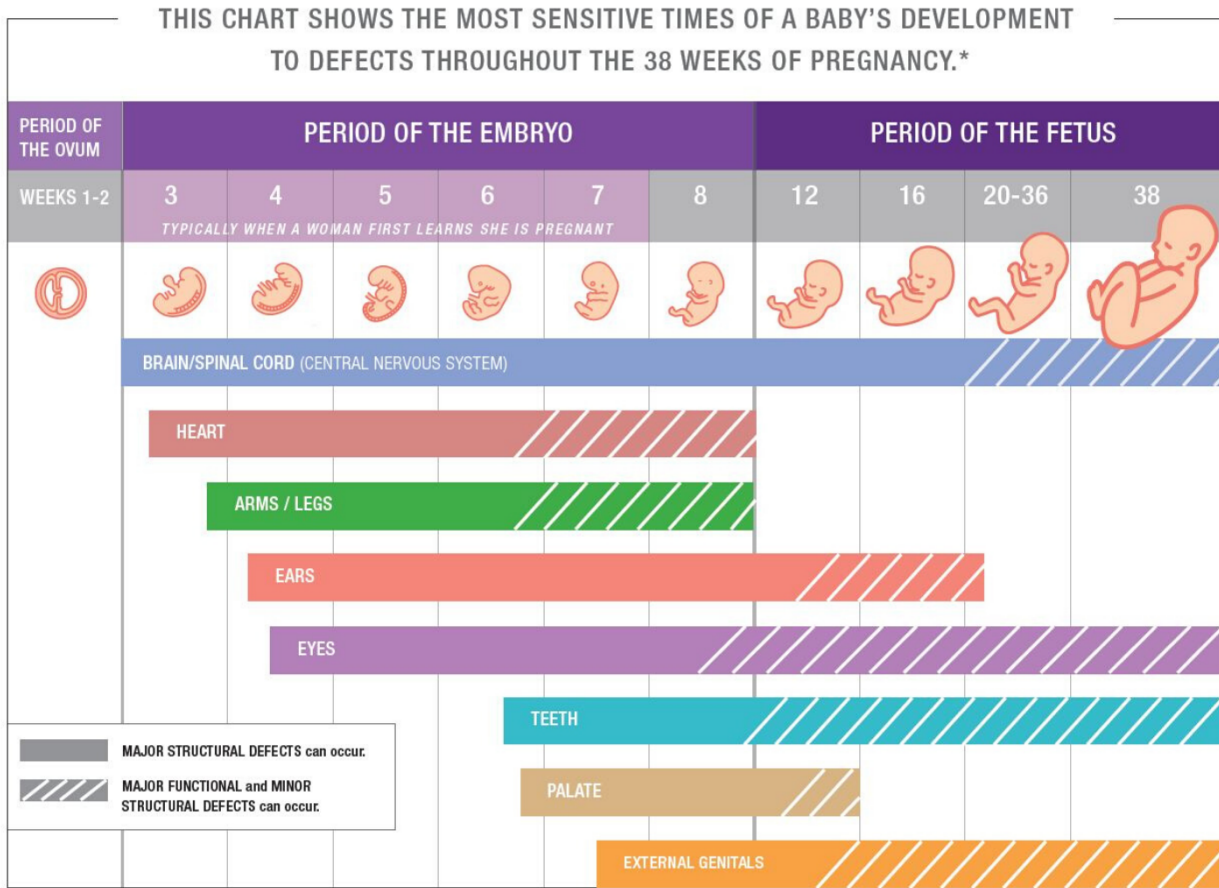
THIS CHART SHOWS THE MOST SENSITIVE TIMES OF A BABY'S DEVELOPMENT TO DEFECTS THROUGHOUT THE 38 WEEKS OF PREGNANCY.*

| PERIOD OF THE OVUM | PERIOD OF THE EMBRYO | | | | | | PERIOD OF THE FETUS | | | |
|---|---|---|---|---|---|---|---|---|---|---|
| WEEKS 1-2 | 3 | 4 | 5 | 6 | 7 | 8 | 12 | 16 | 20-36 | 38 |

TYPICALLY WHEN A WOMAN FIRST LEARNS SHE IS PREGNANT

BRAIN/SPINAL CORD (CENTRAL NERVOUS SYSTEM)

HEART

ARMS / LEGS

EARS

EYES

TEETH

PALATE

EXTERNAL GENITALS

MAJOR STRUCTURAL DEFECTS can occur.

MAJOR FUNCTIONAL and MINOR STRUCTURAL DEFECTS can occur.